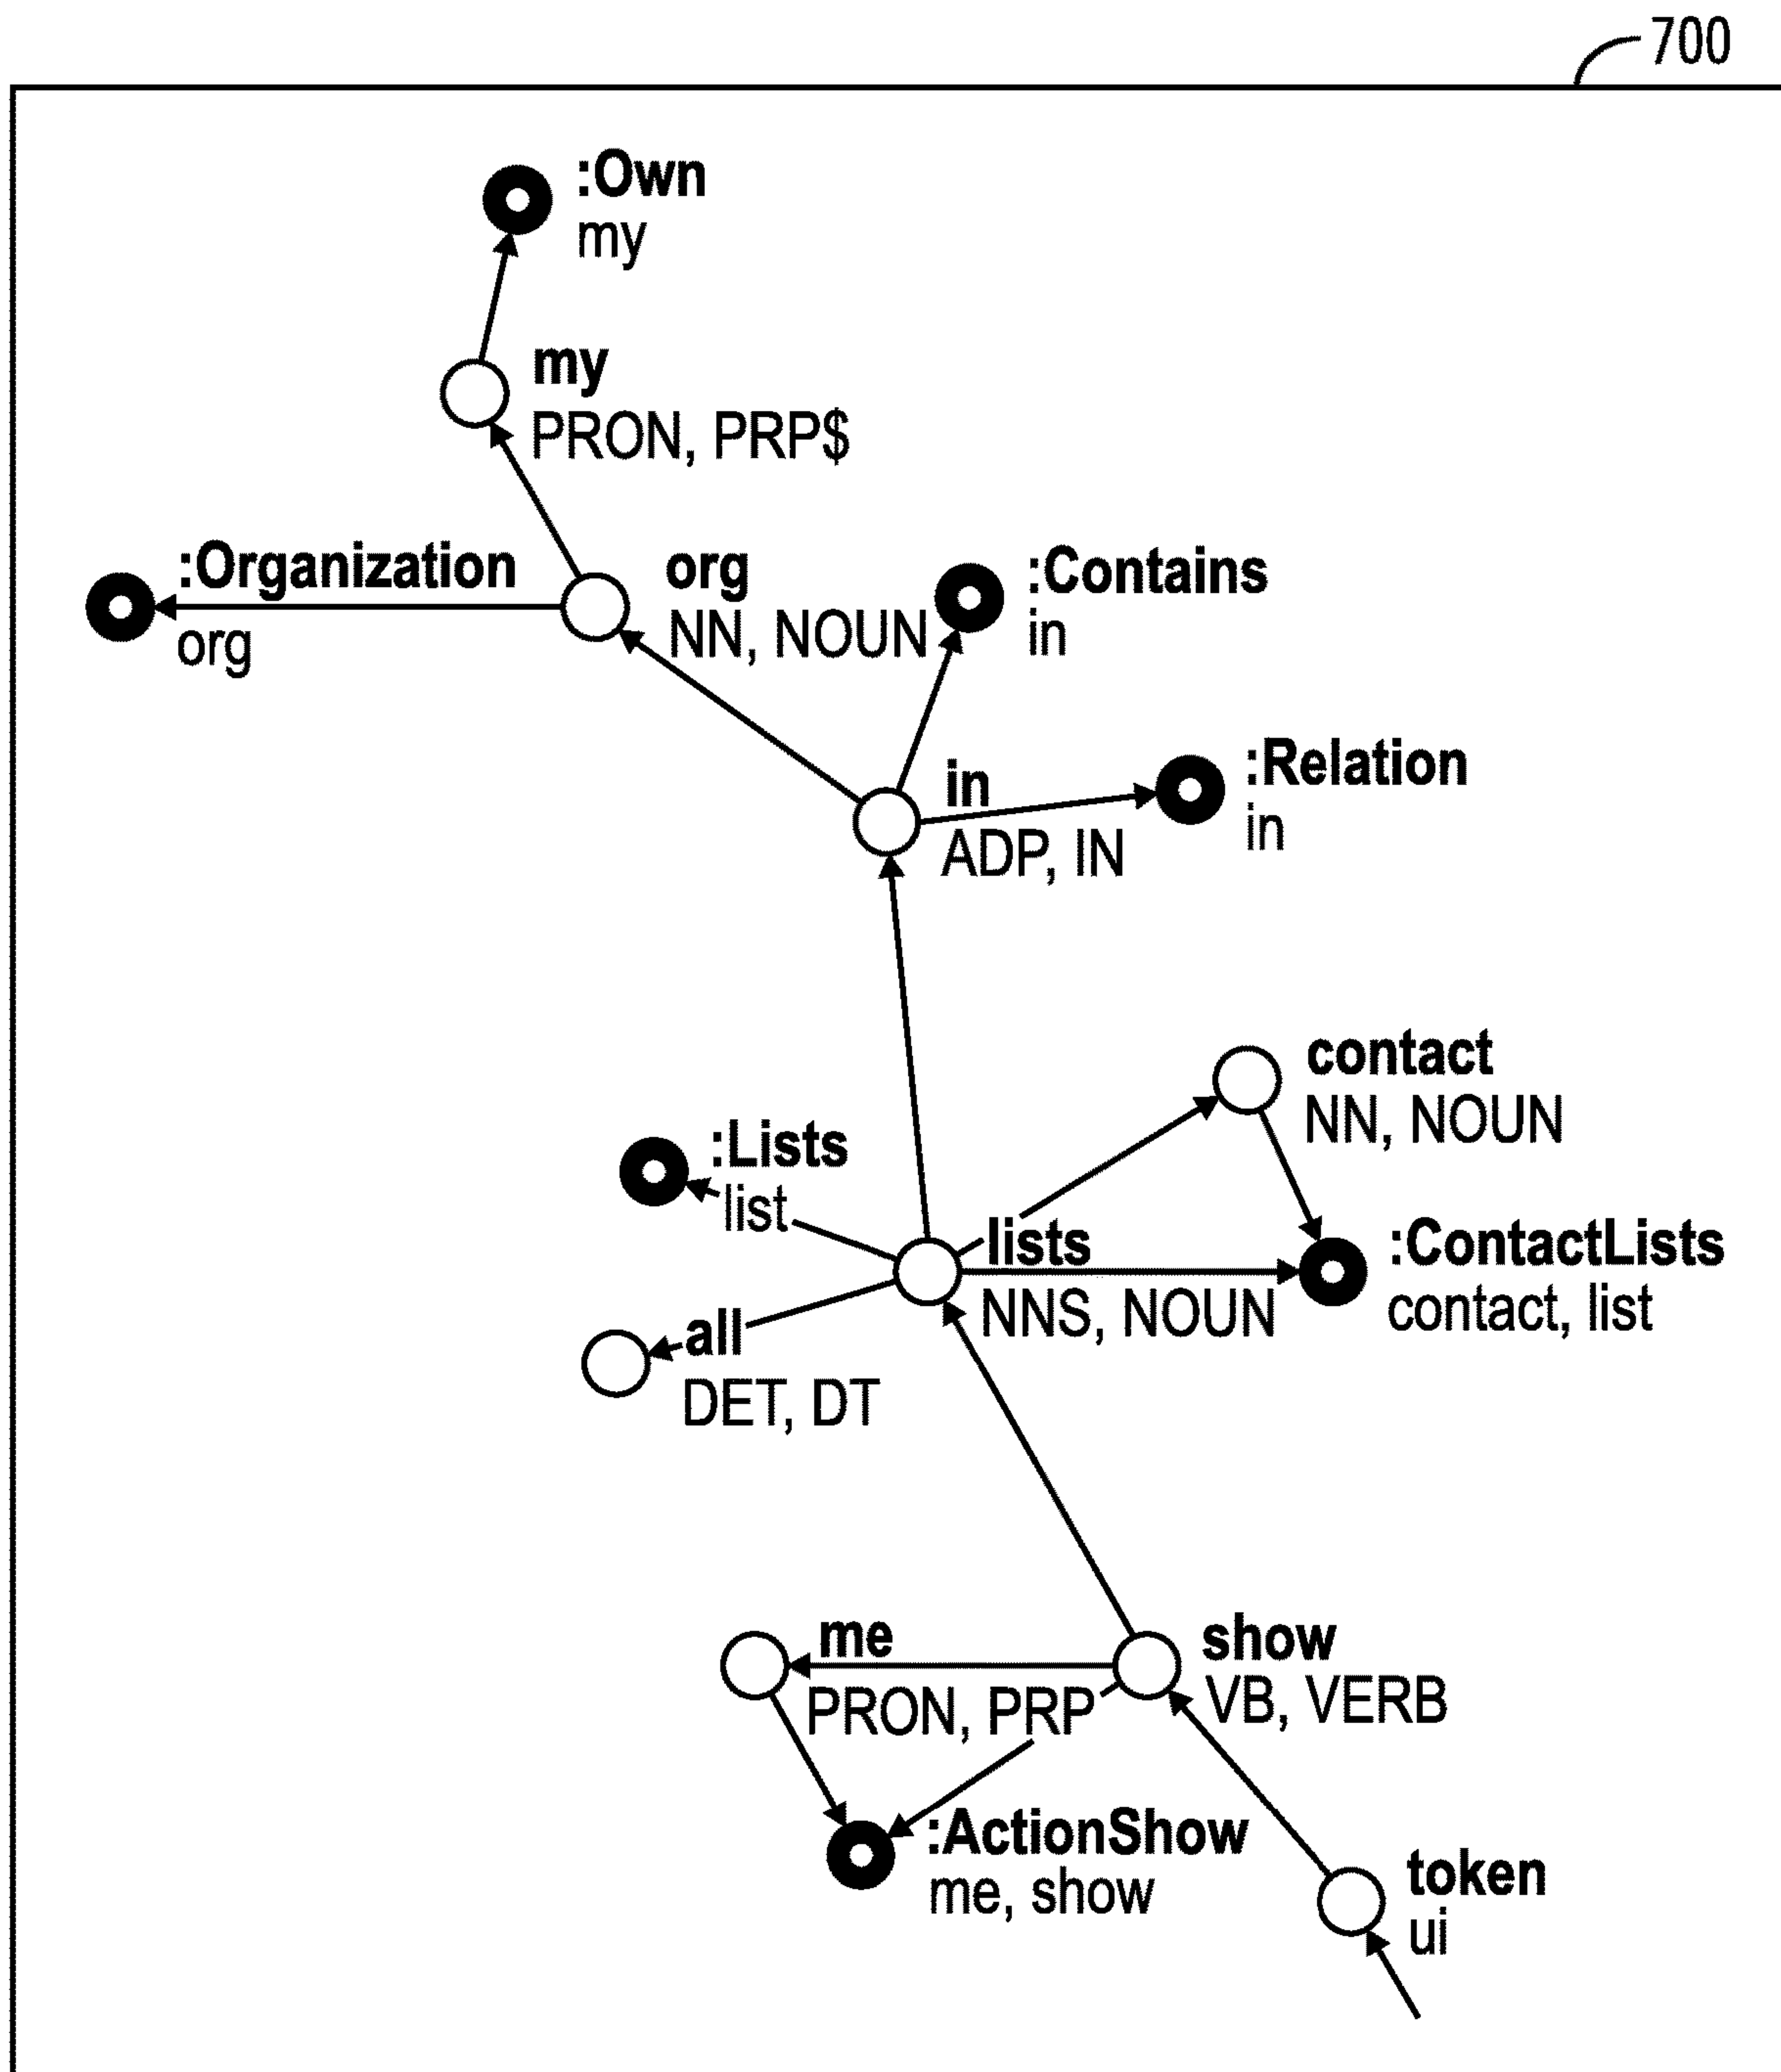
700

:Own
my

my
PRON, PRP$

:Organization
org

org
NN, NOUN

:Contains
in

in
ADP, IN

:Relation
in

contact
NN, NOUN

:Lists
list

lists
NNS, NOUN

:ContactLists
contact, list

all
DET, DT

me
PRON, PRP

show
VB, VERB

:ActionShow
me, show

token
ui